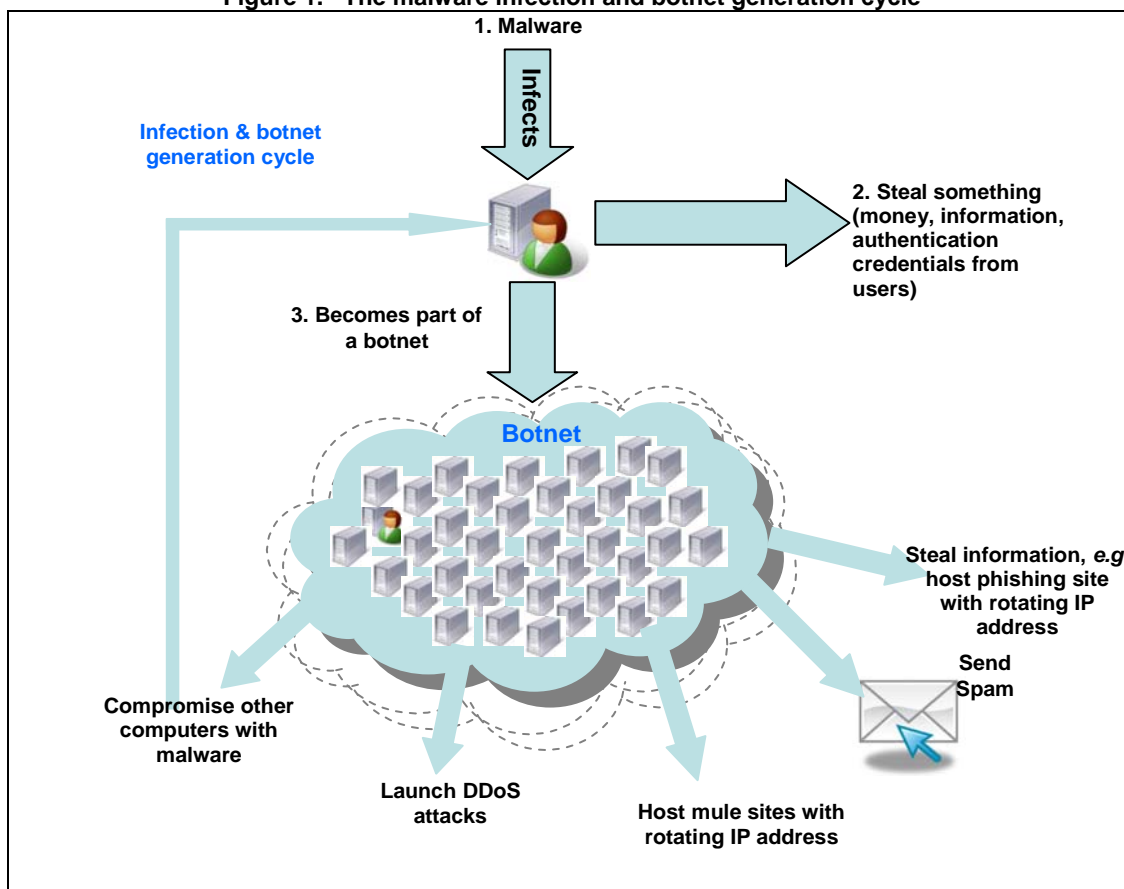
Figure 1. The malware infection and botnet generation cycle

1. Malware

Infects

Infection & botnet generation cycle

2. Steal something (money, information, authentication credentials from users)

3. Becomes part of a botnet

Botnet

Steal information, *e.g* host phishing site with rotating IP address

Send Spam

Compromise other computers with malware

Launch DDoS attacks

Host mule sites with rotating IP address